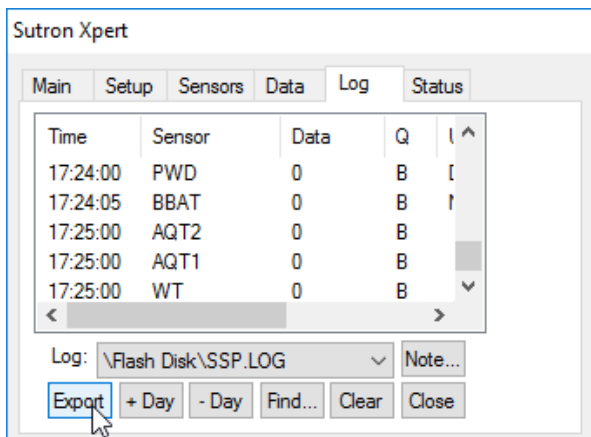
Sutron Xpert

Main | Setup | Sensors | Data | Log | Status

| Time | Sensor | Data | Q | U |
|---|---|---|---|---|
| 17:24:00 | PWD | 0 | B | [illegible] |
| 17:24:05 | BBAT | 0 | B | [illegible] |
| 17:25:00 | AQT2 | 0 | B | |
| 17:25:00 | AQT1 | 0 | B | |
| 17:25:00 | WT | 0 | B | |

Log: \Flash Disk\SSP.LOG | Note...

Export | + Day | - Day | Find... | Clear | Close